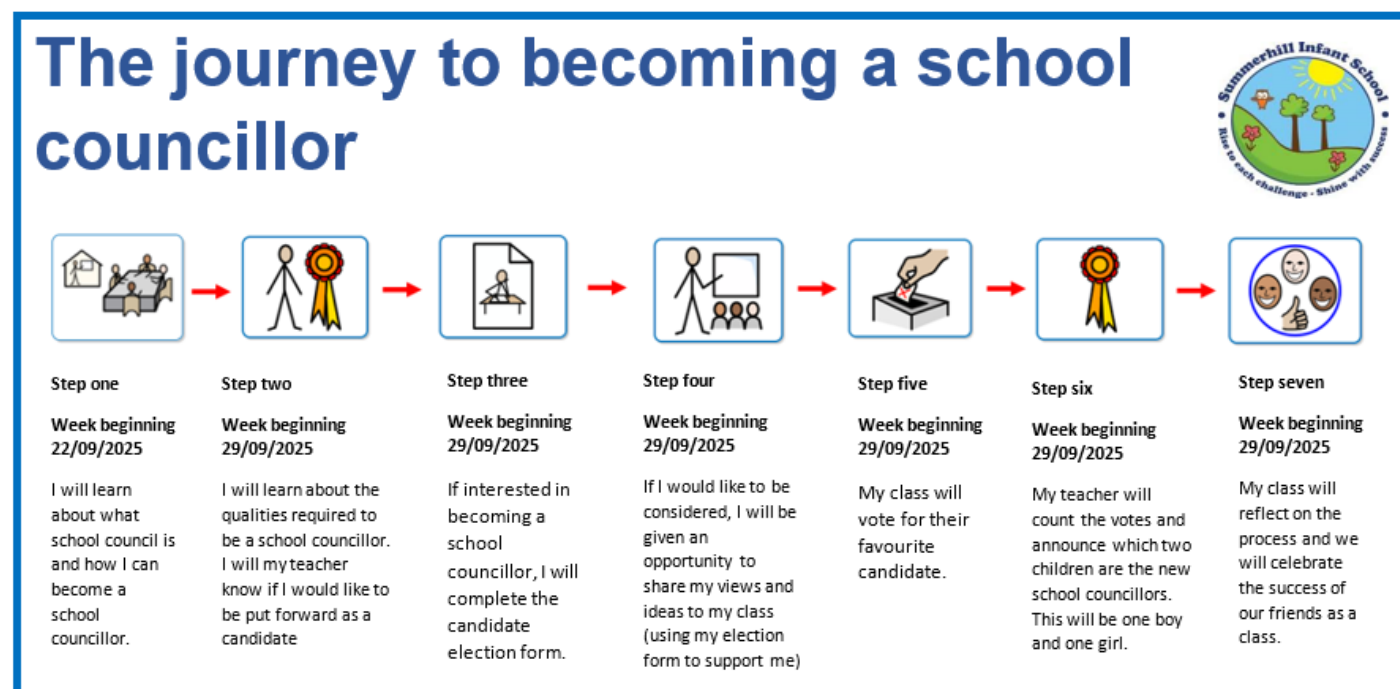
The journey to becoming a school councillor

Summerhill Infant School
Rise to each challenge - Shine with success

Step one

Week beginning 22/09/2025

I will learn about what school council is and how I can become a school councillor.

Step two

Week beginning 29/09/2025

I will learn about the qualities required to be a school councillor. I will my teacher know if I would like to be put forward as a candidate

Step three

Week beginning 29/09/2025

If interested in becoming a school councillor, I will complete the candidate election form.

Step four

Week beginning 29/09/2025

If I would like to be considered, I will be given an opportunity to share my views and ideas to my class (using my election form to support me)

Step five

Week beginning 29/09/2025

My class will vote for their favourite candidate.

Step six

Week beginning 29/09/2025

My teacher will count the votes and announce which two children are the new school councillors. This will be one boy and one girl.

Step seven

Week beginning 29/09/2025

My class will reflect on the process and we will celebrate the success of our friends as a class.